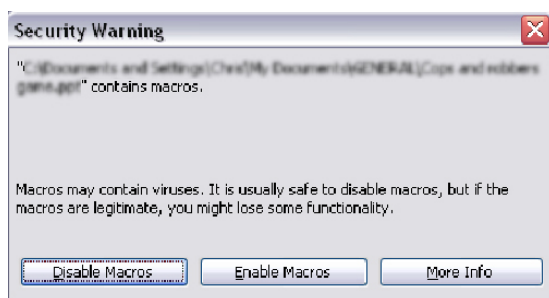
Security Warning

"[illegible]" contains macros.

Macros may contain viruses. It is usually safe to disable macros, but if the macros are legitimate, you might lose some functionality.

Disable Macros | Enable Macros | More Info